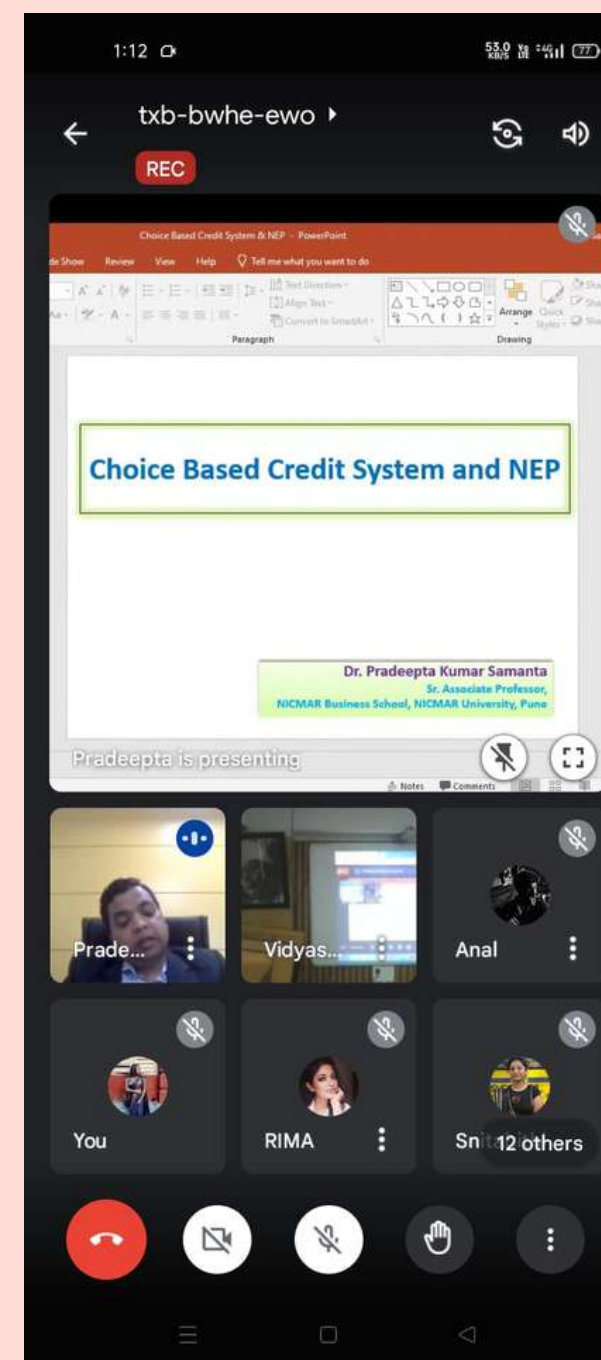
1:12

53.0 KB/S 77

txb-bwhe-ewo

REC

Choice Based Credit System & NEP - PowerPoint

de Show Review View Help Tell me what you want to do

Text Direction Align Text Convert to SmartArt

Paragraph

Arrange Quick Styles

Drawing

Choice Based Credit System and NEP

Dr. Pradeepta Kumar Samanta
Sr. Associate Professor,
NICMAR Business School, NICMAR University, Pune

Pradeepta is presenting

Notes Comments

Prade...

Vidyas...

Anal

You

RIMA

Sni 12 others